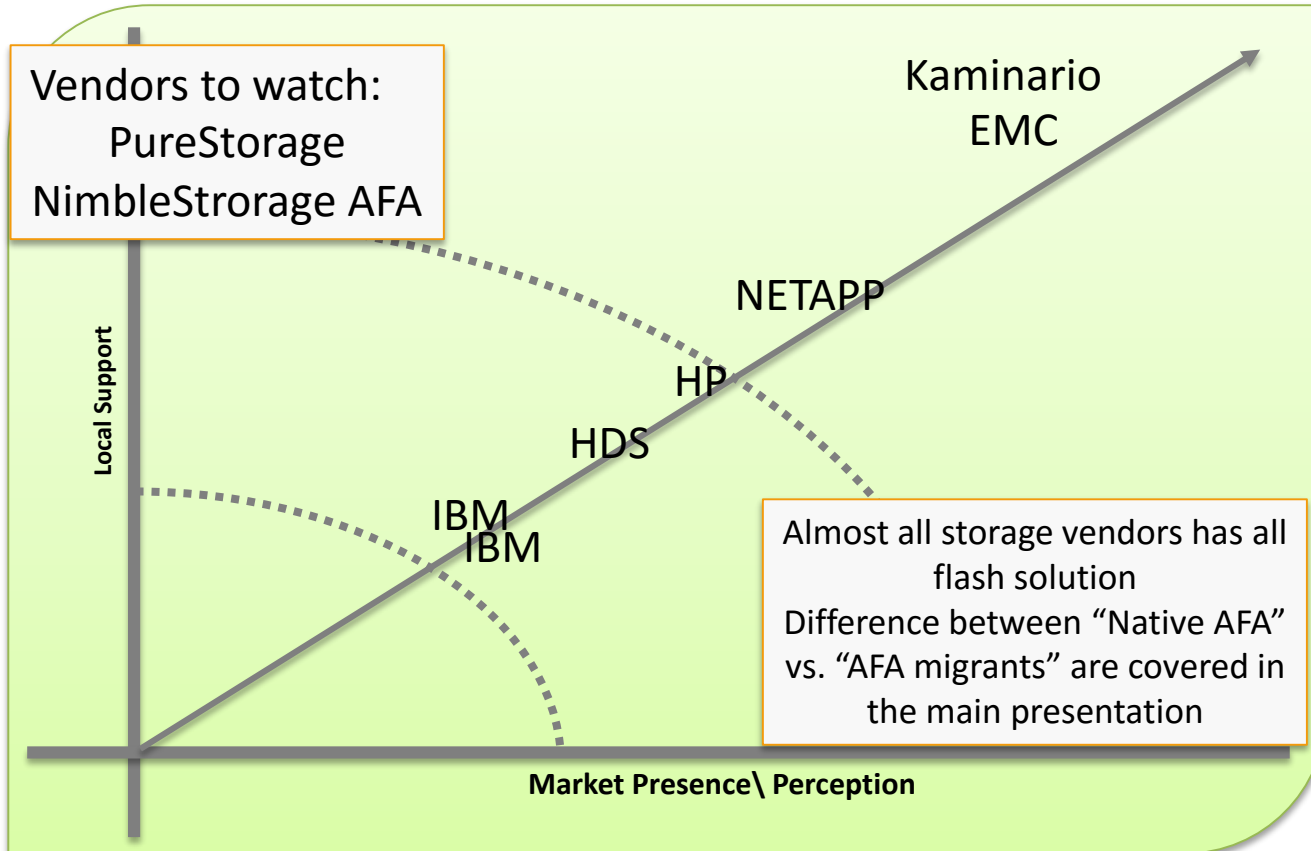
Vendors to watch:
PureStorage
NimbleStrorage AFA

Kaminario
EMC

NETAPP

HP

HDS

IBM
IBM

Local Support

Almost all storage vendors has all flash solution
Difference between “Native AFA” vs. “AFA migrants” are covered in the main presentation

Market Presence\ Perception